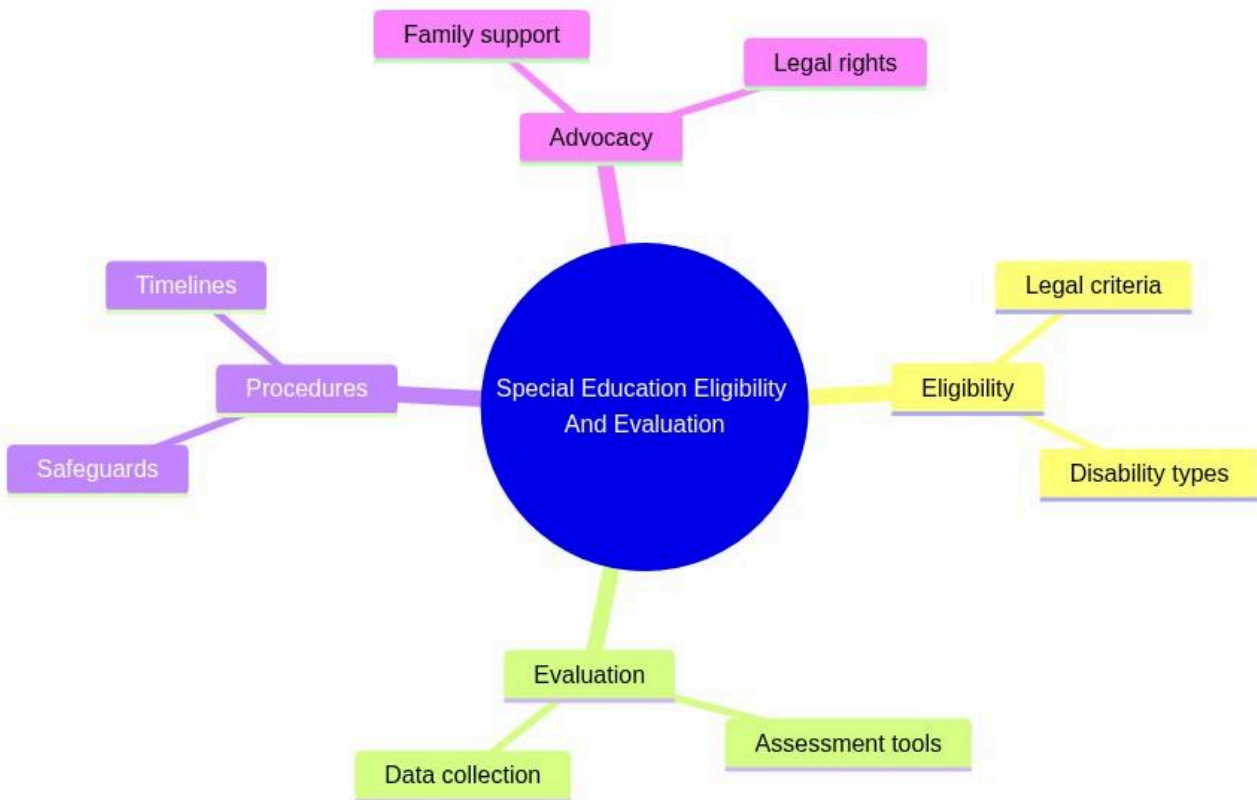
Special Education Eligibility And Evaluation

Advocacy
Family support
Legal rights

Eligibility
Legal criteria
Disability types

Evaluation
Assessment tools
Data collection

Procedures
Timelines
Safeguards